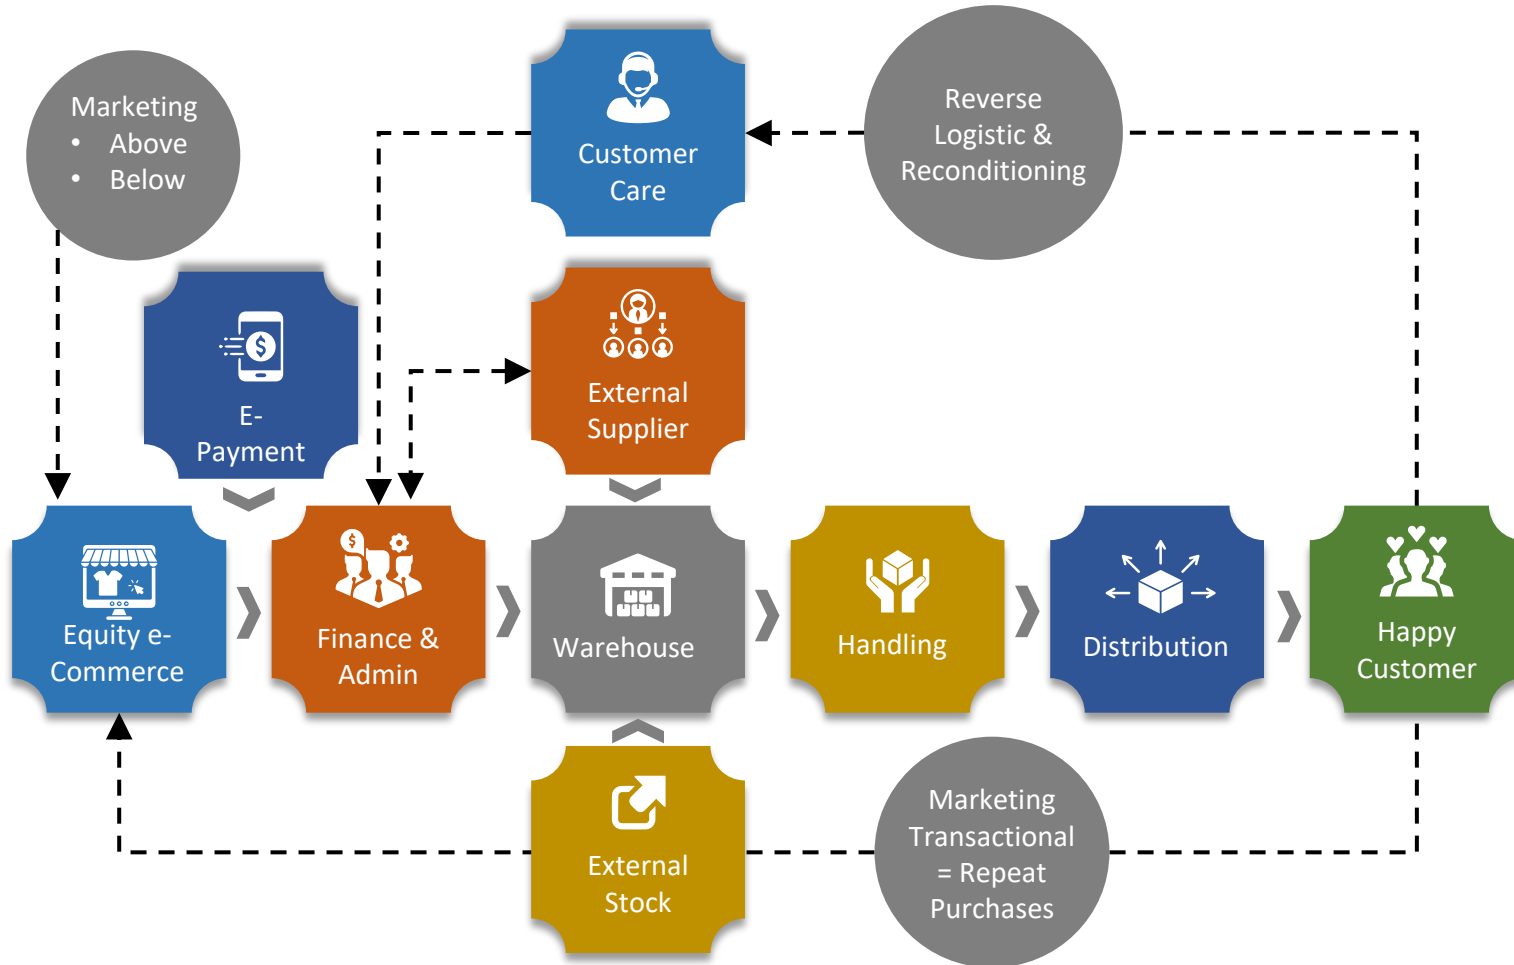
Marketing
• Above
• Below

Customer Care

Reverse Logistic & Reconditioning

E-Payment

External Supplier

Equity e-Commerce

Finance & Admin

Warehouse

Handling

Distribution

Happy Customer

External Stock

Marketing Transactional = Repeat Purchases